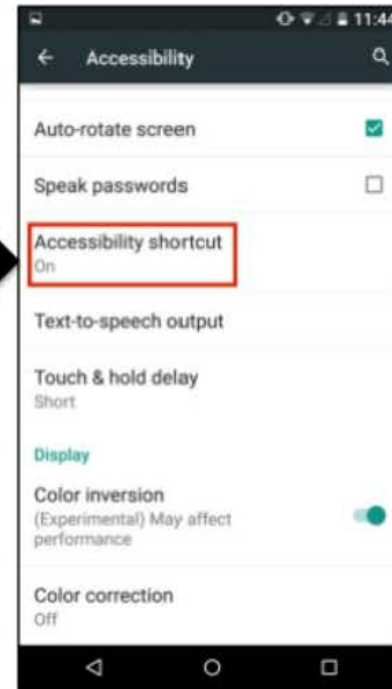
11:44

Accessibility

Auto-rotate screen

Speak passwords

Accessibility shortcut
On

Text-to-speech output

Touch & hold delay
Short

Display

Color inversion
(Experimental) May affect performance

Color correction
Off